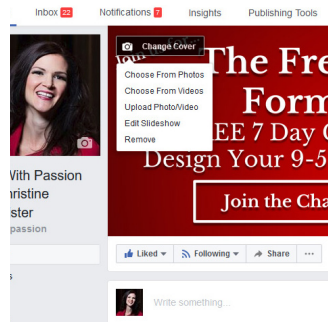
Inbox 22 Notifications 7 Insights Publishing Tools

Change Cover

Choose From Photos
Choose From Videos
Upload Photo/Video
Edit Slideshow
Remove

The Fre
Form
EE 7 Day C
Design Your 9-5

Join the Cha

With Passion
hristine
ster
passion

Liked Following Share ···

Write something...